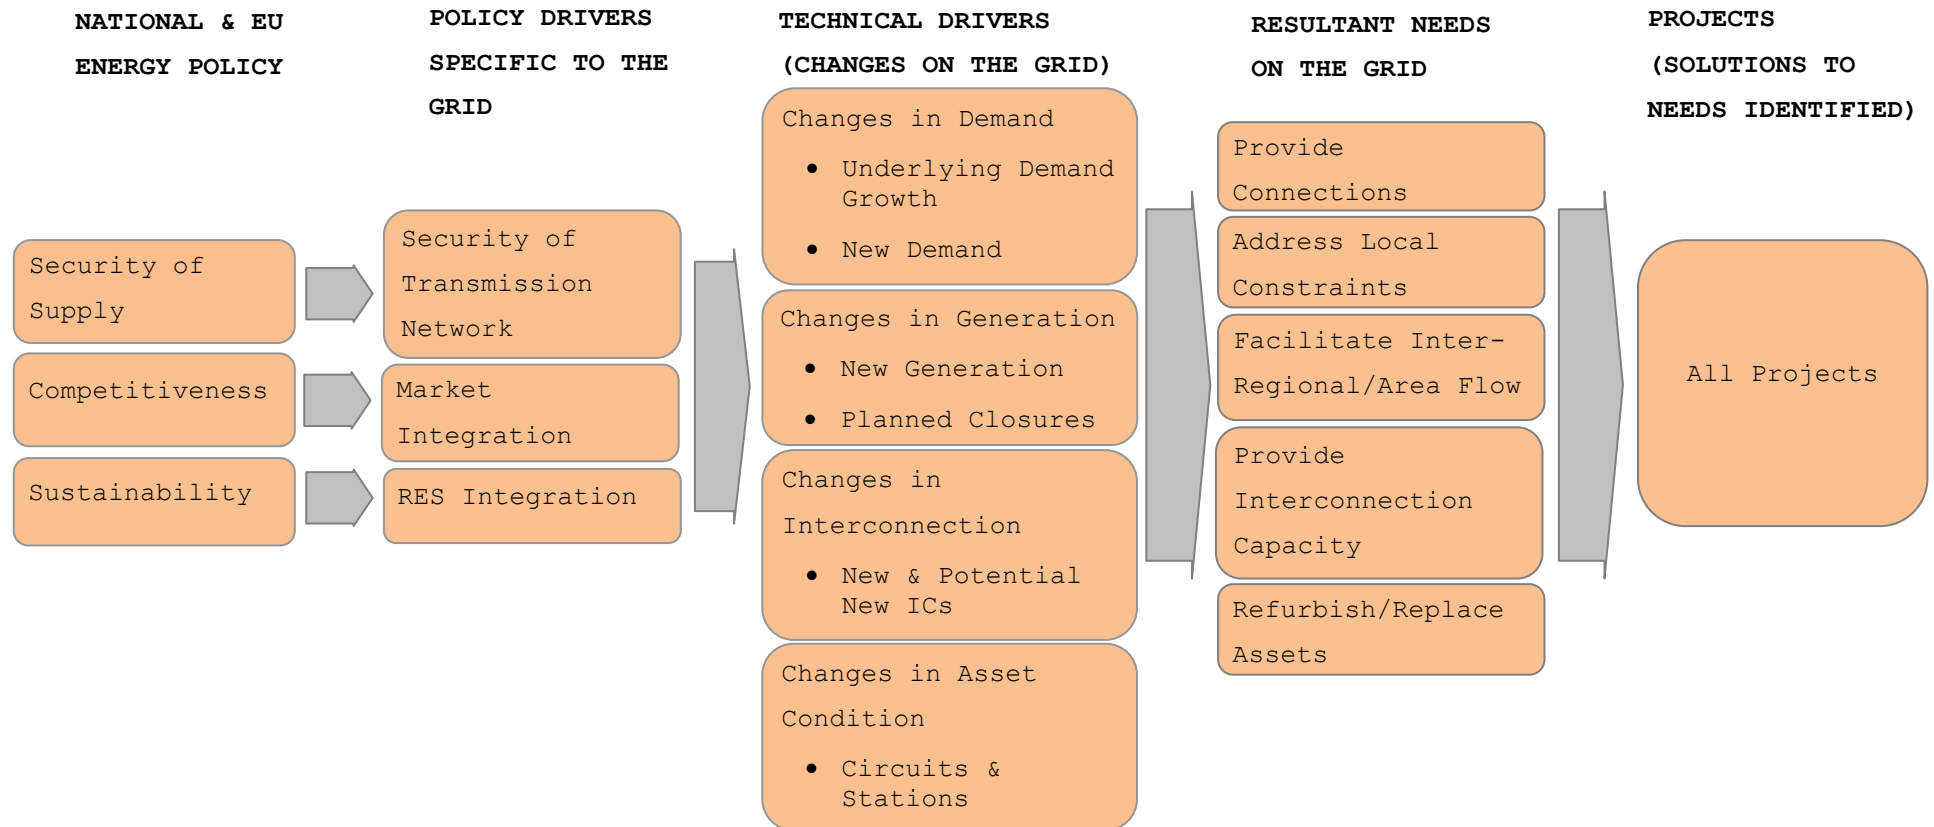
NATIONAL & EU ENERGY POLICY

POLICY DRIVERS SPECIFIC TO THE GRID

TECHNICAL DRIVERS (CHANGES ON THE GRID)

RESULTANT NEEDS ON THE GRID

PROJECTS (SOLUTIONS TO NEEDS IDENTIFIED)

Security of Supply

Competitiveness

Sustainability

Security of Transmission Network

Market Integration

RES Integration

Changes in Demand
- Underlying Demand Growth
- New Demand

Changes in Generation
- New Generation
- Planned Closures

Changes in Interconnection
- New & Potential New ICs

Changes in Asset Condition
- Circuits & Stations

Provide Connections

Address Local Constraints

Facilitate Inter-Regional/Area Flow

Provide Interconnection Capacity

Refurbish/Replace Assets

All Projects